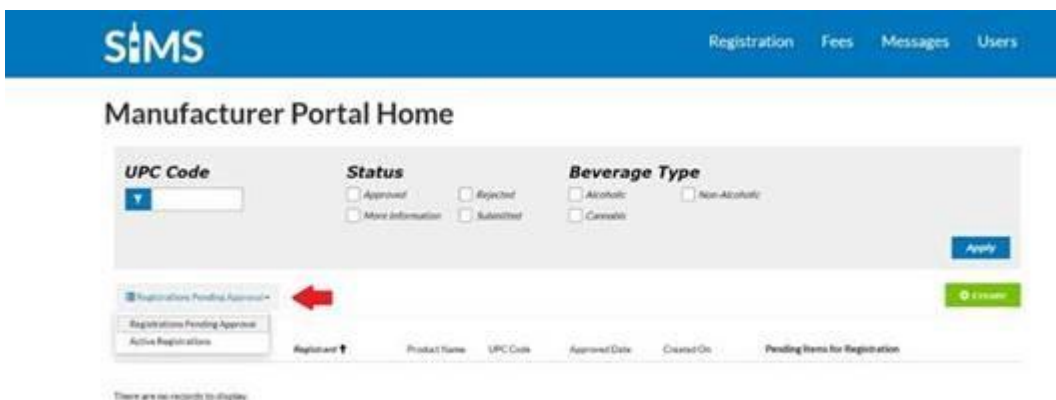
SIMS

Registration Fees Messages Users

Manufacturer Portal Home

UPC Code

Status

Approved
Rejected
More Information
Submitted

Beverage Type

Alcoholic
Non-Alcoholic
Cannabis

Apply

Registrations Pending Approval

Create

Registrations Pending Approval
Active Registrations

| Registrant | Product Name | UPC Code | Approved Date | Created On | Pending Items for Registration |
|---|---|---|---|---|---|

There are no records to display.